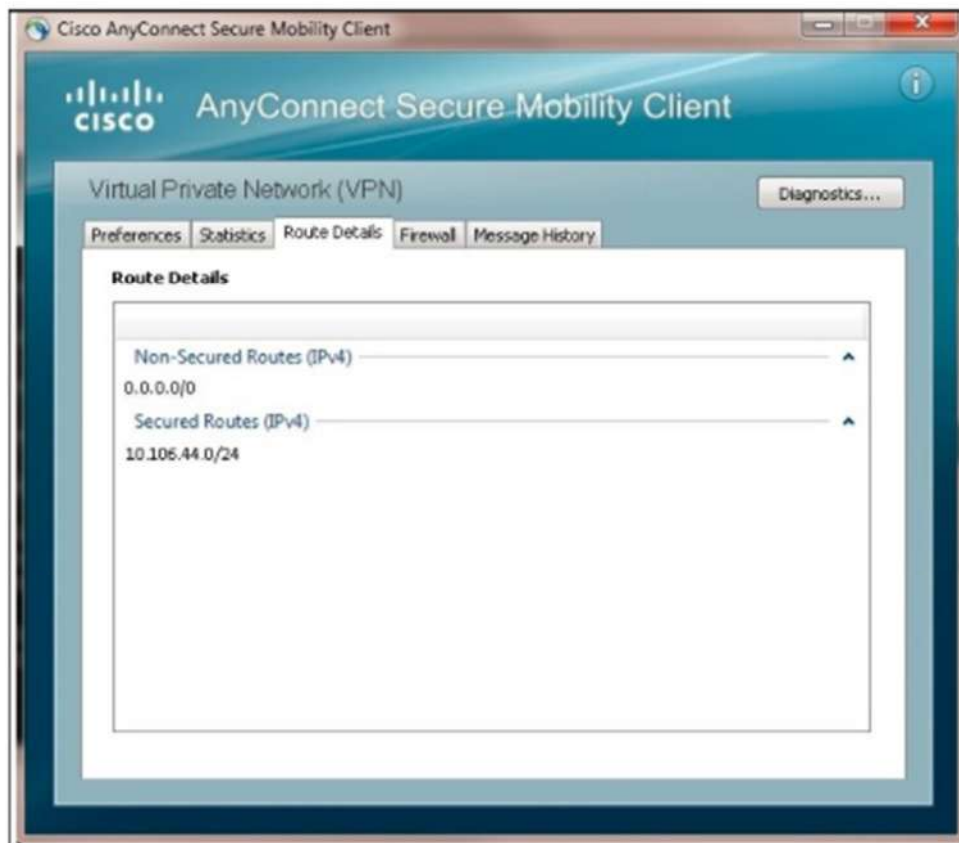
Cisco AnyConnect Secure Mobility Client

cisco AnyConnect Secure Mobility Client

Virtual Private Network (VPN)

Diagnostics...

Preferences | Statistics | Route Details | Firewall | Message History

Route Details

Non-Secured Routes (IPv4)

0.0.0.0/0

Secured Routes (IPv4)

10.106.44.0/24